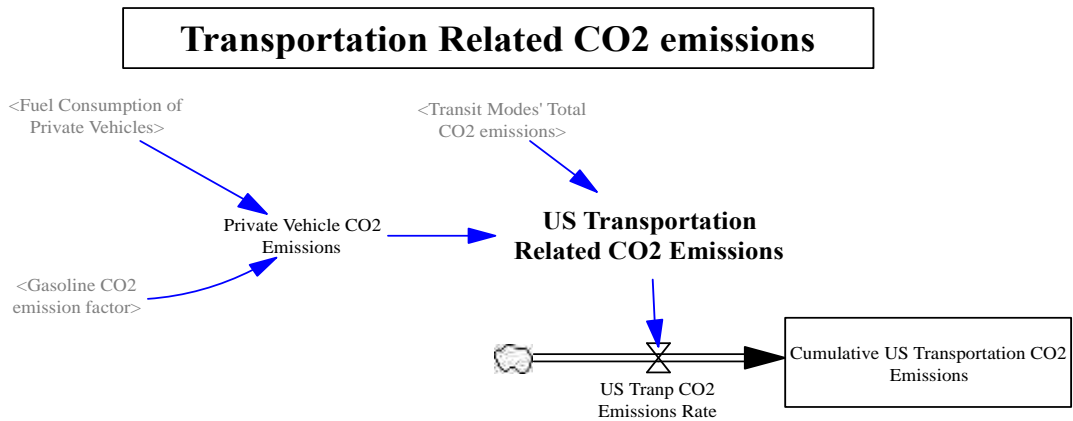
Transportation Related CO2 emissions

<Fuel Consumption of Private Vehicles>

<Transit Modes' Total CO2 emissions>

Private Vehicle CO2 Emissions

US Transportation Related CO2 Emissions

<Gasoline CO2 emission factor>

Cumulative US Transportation CO2 Emissions

US Tranp CO2 Emissions Rate